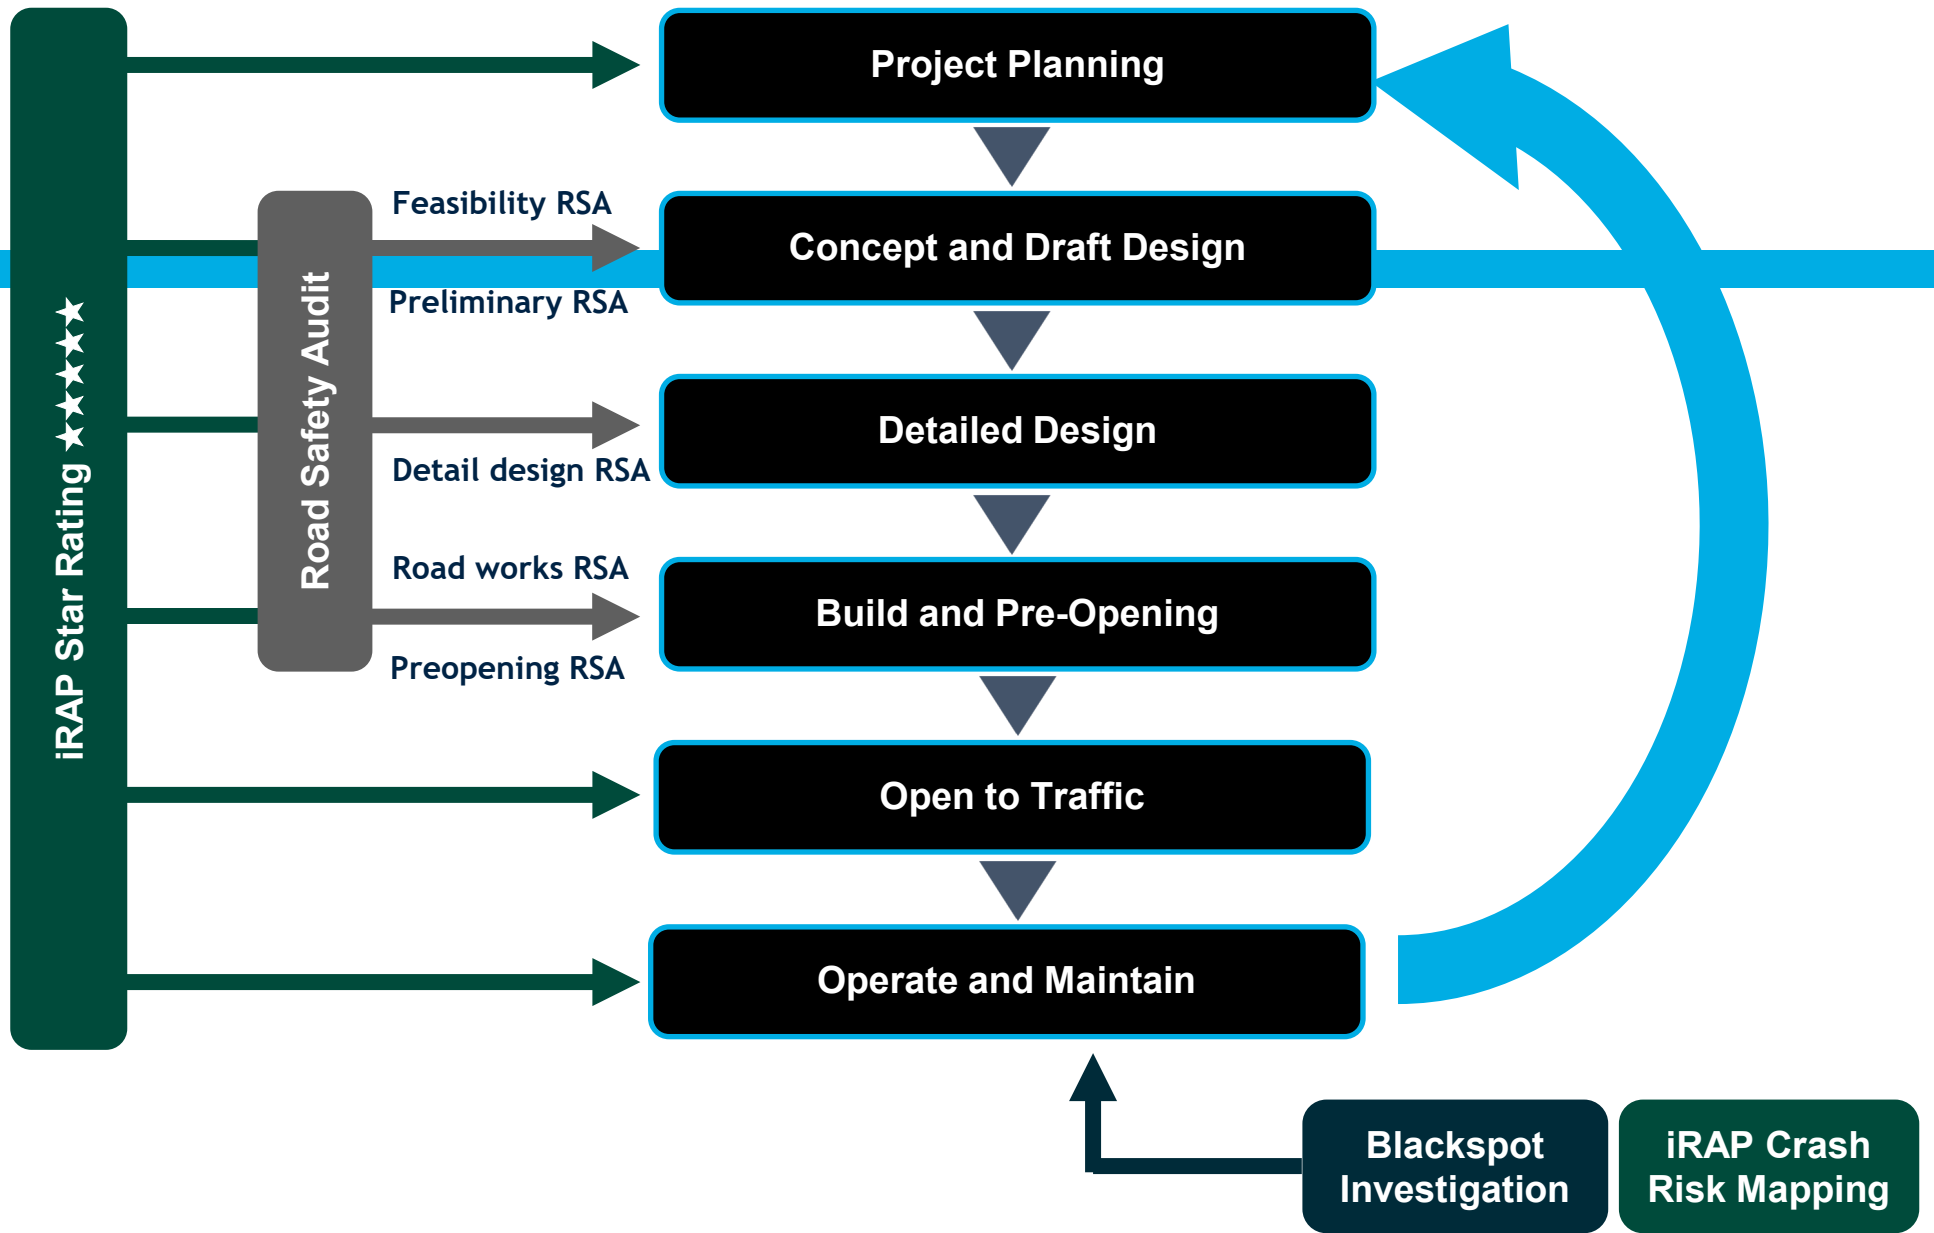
iRAP Star Rating ★★★★★

Road Safety Audit

Project Planning

Feasibility RSA

Concept and Draft Design

Preliminary RSA

Detailed Design

Detail design RSA

Road works RSA

Build and Pre-Opening

Preopening RSA

Open to Traffic

Operate and Maintain

Blackspot Investigation

iRAP Crash Risk Mapping